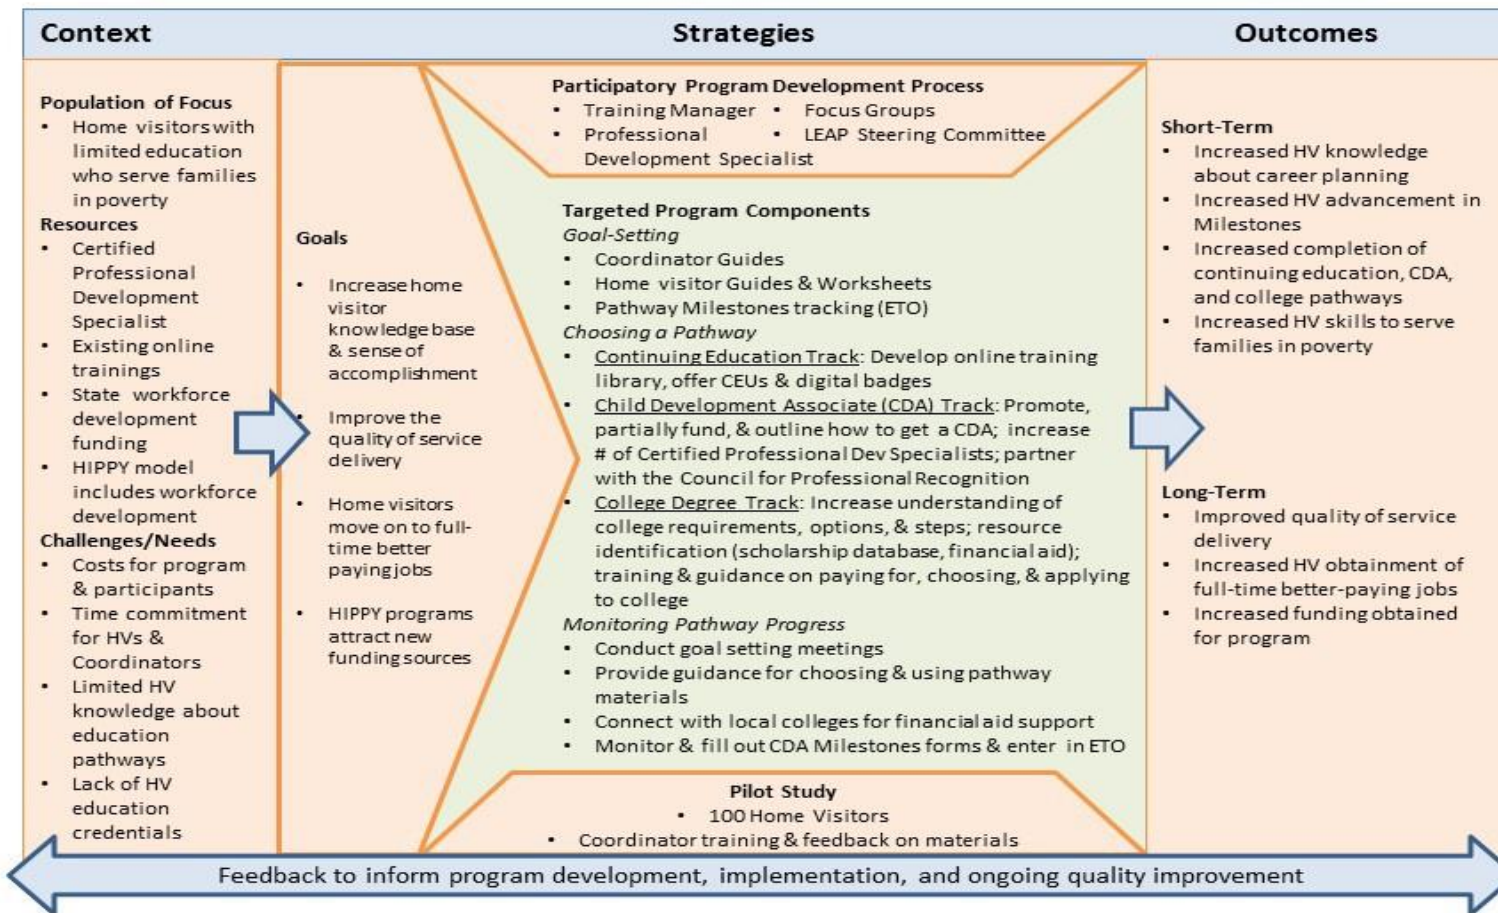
Context

Strategies

Outcomes

Population of Focus
- Home visitors with limited education who serve families in poverty

Resources
- Certified Professional Development Specialist
- Existing online trainings
- State workforce development funding
- HIPPY model includes workforce development

Challenges/Needs
- Costs for program & participants
- Time commitment for HVs & Coordinators
- Limited HV knowledge about education pathways
- Lack of HV education credentials

Goals
- Increase home visitor knowledge base & sense of accomplishment
- Improve the quality of service delivery
- Home visitors move on to full-time better paying jobs
- HIPPY programs attract new funding sources

Participatory Program Development Process
- Training Manager
- Professional Development Specialist
- Focus Groups
- LEAP Steering Committee

Targeted Program Components
Goal-Setting
- Coordinator Guides
- Home visitor Guides & Worksheets
- Pathway Milestones tracking (ETO)

Choosing a Pathway
- Continuing Education Track: Develop online training library, offer CEUs & digital badges
- Child Development Associate (CDA) Track: Promote, partially fund, & outline how to get a CDA; increase # of Certified Professional Dev Specialists; partner with the Council for Professional Recognition
- College Degree Track: Increase understanding of college requirements, options, & steps; resource identification (scholarship database, financial aid); training & guidance on paying for, choosing, & applying to college

Monitoring Pathway Progress
- Conduct goal setting meetings
- Provide guidance for choosing & using pathway materials
- Connect with local colleges for financial aid support
- Monitor & fill out CDA Milestones forms & enter in ETO

Pilot Study
- 100 Home Visitors
- Coordinator training & feedback on materials

Short-Term
- Increased HV knowledge about career planning
- Increased HV advancement in Milestones
- Increased completion of continuing education, CDA, and college pathways
- Increased HV skills to serve families in poverty

Long-Term
- Improved quality of service delivery
- Increased HV obtainment of full-time better-paying jobs
- Increased funding obtained for program

Feedback to inform program development, implementation, and ongoing quality improvement